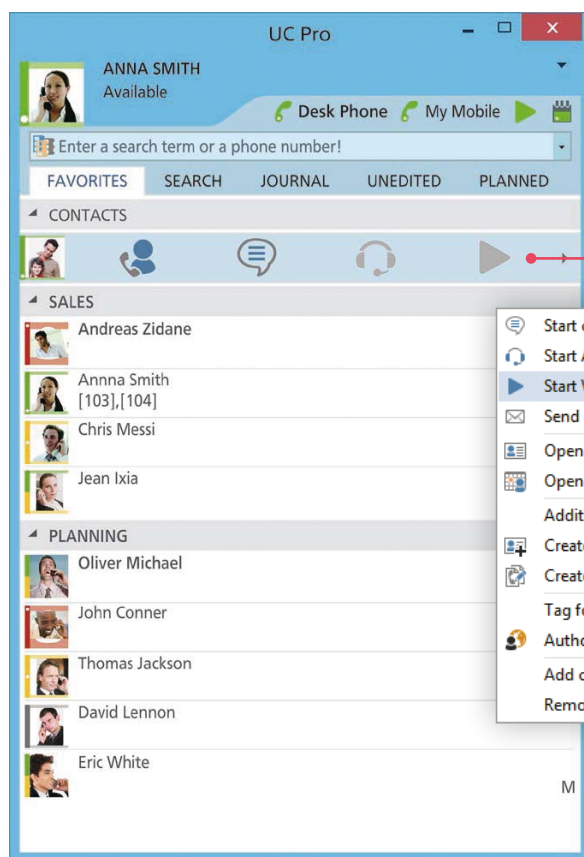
UC Pro

ANNA SMITH
Available

Desk Phone My Mobile

Enter a search term or a phone number!

FAVORITES SEARCH JOURNAL UNEDITED PLANNED

CONTACTS

SALES

Andreas Zidane

Annna Smith
[103],[104]

Chris Messi

Jean Ixia

PLANNING

Oliver Michael

John Conner

Thomas Jackson

David Lennon

Eric White

M

Start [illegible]
Start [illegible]
Start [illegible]
Send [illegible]
Open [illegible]
Open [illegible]
Addit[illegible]
Creat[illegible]
Creat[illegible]
Tag f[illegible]
Autho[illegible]
Add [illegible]
Remo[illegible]